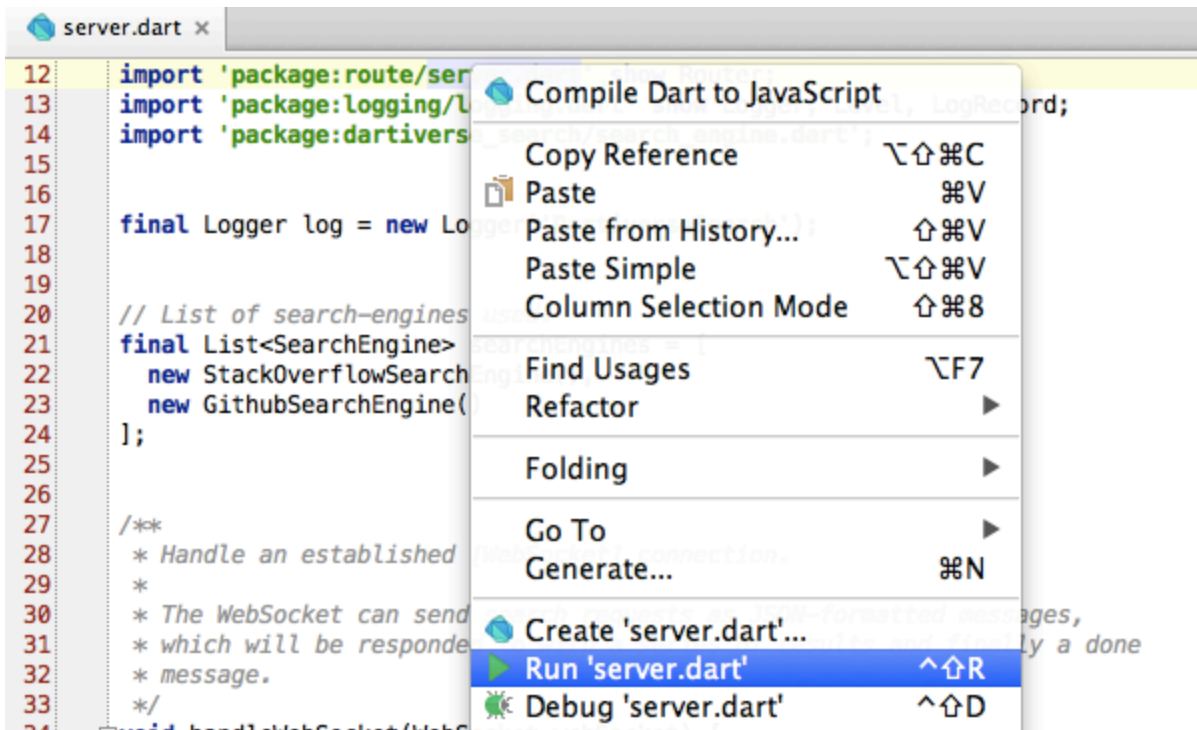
server.dart ×

12 import 'package:route/ser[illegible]
13 import 'package:logging/l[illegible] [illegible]l, LogRecord;
14 import 'package:dartivers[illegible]
15
16
17 final Logger log = new Lo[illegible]
18
19
20 // List of search-engines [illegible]
21 final List<SearchEngine> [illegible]
22 new StackOverflowSearch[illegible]
23 new GithubSearchEngine(
24 ];
25
26
27 /**
28 * Handle an established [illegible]
29 *
30 * The WebSocket can send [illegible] ages,
31 * which will be responde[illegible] y a done
32 * message.
33 */
34 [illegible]

Compile Dart to JavaScript
Copy Reference ⌥⇧⌘C
Paste ⌘V
Paste from History... ⇧⌘V
Paste Simple ⌥⇧⌘V
Column Selection Mode ⇧⌘8
Find Usages ⌥F7
Refactor ▶
Folding ▶
Go To ▶
Generate... ⌘N
Create 'server.dart'...
Run 'server.dart' ^⇧R
Debug 'server.dart' ^⇧D